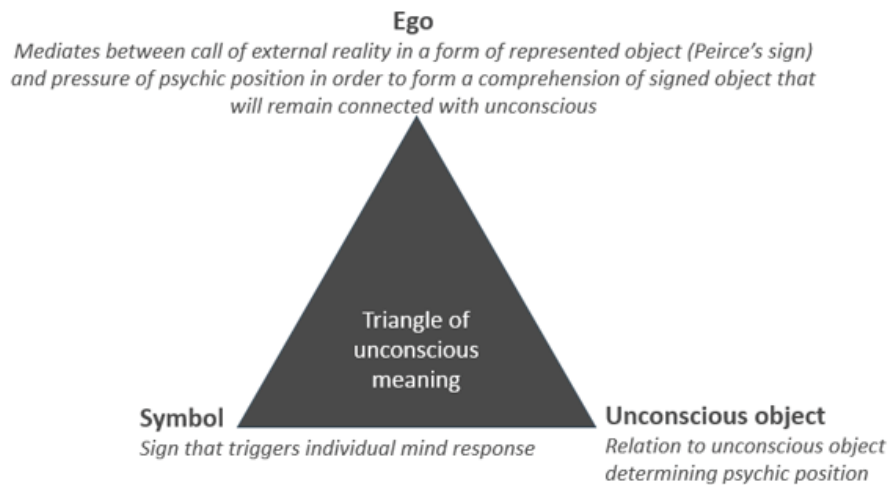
Ego
Mediates between call of external reality in a form of represented object (Peirce's sign) and pressure of psychic position in order to form a comprehension of signed object that will remain connected with unconscious

Triangle of unconscious meaning

Symbol
Sign that triggers individual mind response

Unconscious object
Relation to unconscious object determining psychic position